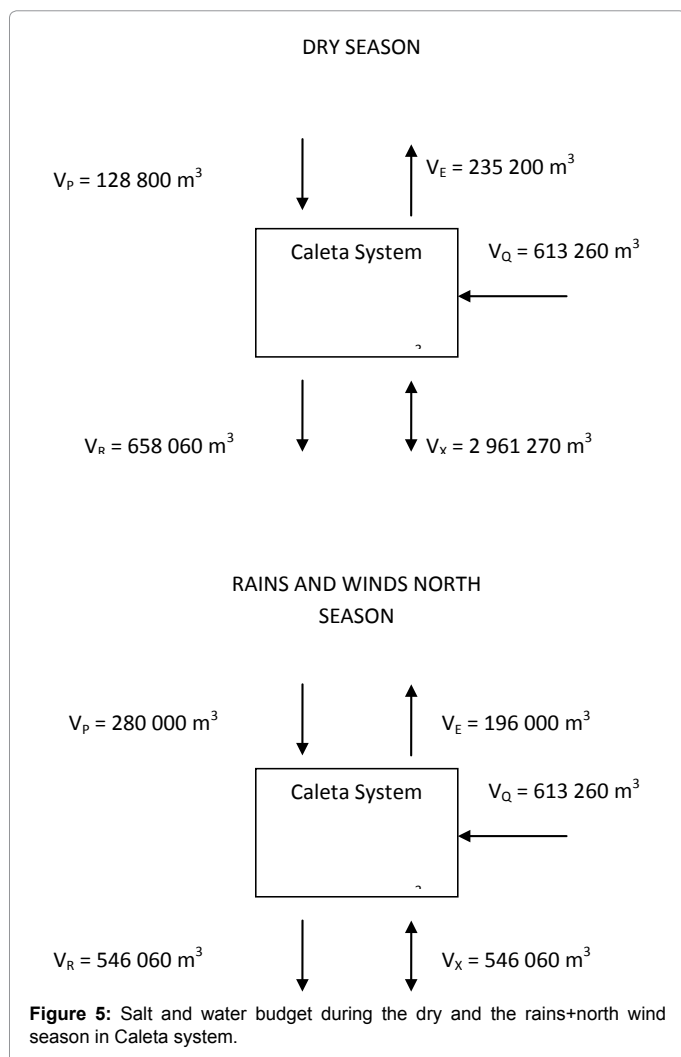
DRY SEASON

$V_P = 128\ 800\ m^3$

$V_E = 235\ 200\ m^3$

Caleta System

$V_Q = 613\ 260\ m^3$

$V_R = 658\ 060\ m^3$

$V_X = 2\ 961\ 270\ m^3$

RAINS AND WINDS NORTH SEASON

$V_P = 280\ 000\ m^3$

$V_E = 196\ 000\ m^3$

Caleta System

$V_Q = 613\ 260\ m^3$

$V_R = 546\ 060\ m^3$

$V_X = 546\ 060\ m^3$

**Figure 5:** Salt and water budget during the dry and the rains+north wind season in Caleta system.